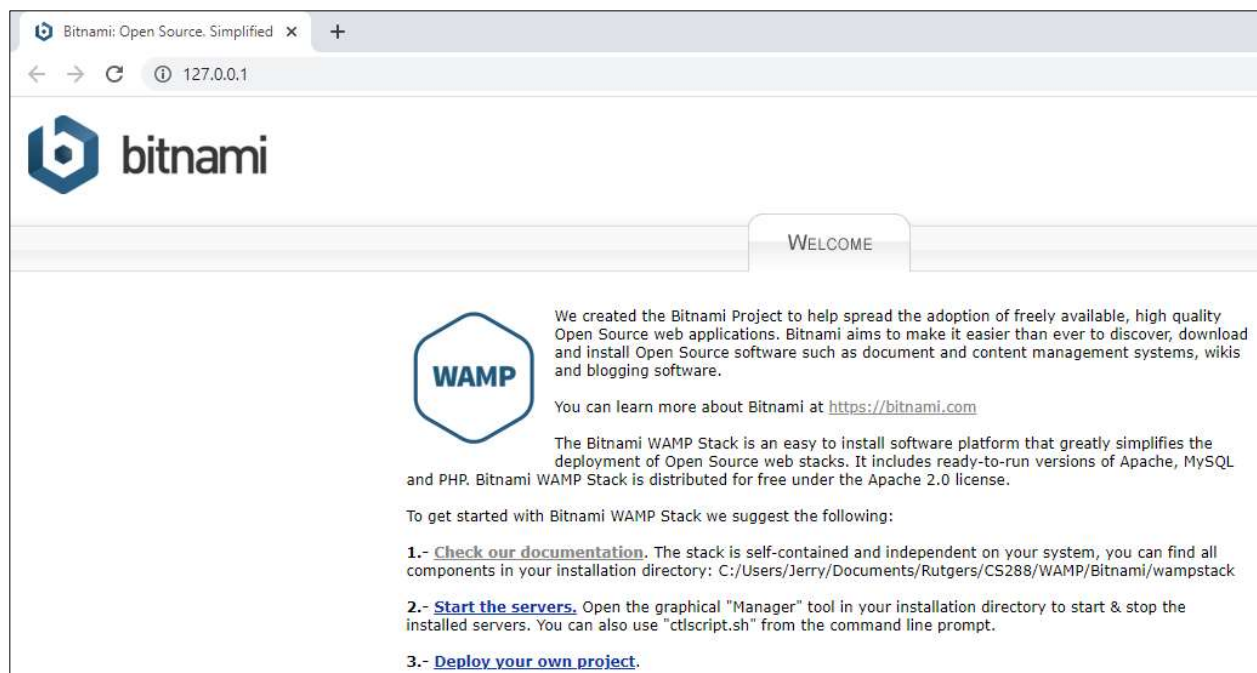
Bitnami: Open Source. Simplified ×
+
127.0.0.1

bitnami

WELCOME

WAMP

We created the Bitnami Project to help spread the adoption of freely available, high quality Open Source web applications. Bitnami aims to make it easier than ever to discover, download and install Open Source software such as document and content management systems, wikis and blogging software.

You can learn more about Bitnami at https://bitnami.com

The Bitnami WAMP Stack is an easy to install software platform that greatly simplifies the deployment of Open Source web stacks. It includes ready-to-run versions of Apache, MySQL and PHP. Bitnami WAMP Stack is distributed for free under the Apache 2.0 license.

To get started with Bitnami WAMP Stack we suggest the following:

1.- Check our documentation. The stack is self-contained and independent on your system, you can find all components in your installation directory: C:/Users/Jerry/Documents/Rutgers/CS288/WAMP/Bitnami/wampstack

2.- Start the servers. Open the graphical "Manager" tool in your installation directory to start & stop the installed servers. You can also use "ctlscript.sh" from the command line prompt.

3.- Deploy your own project.